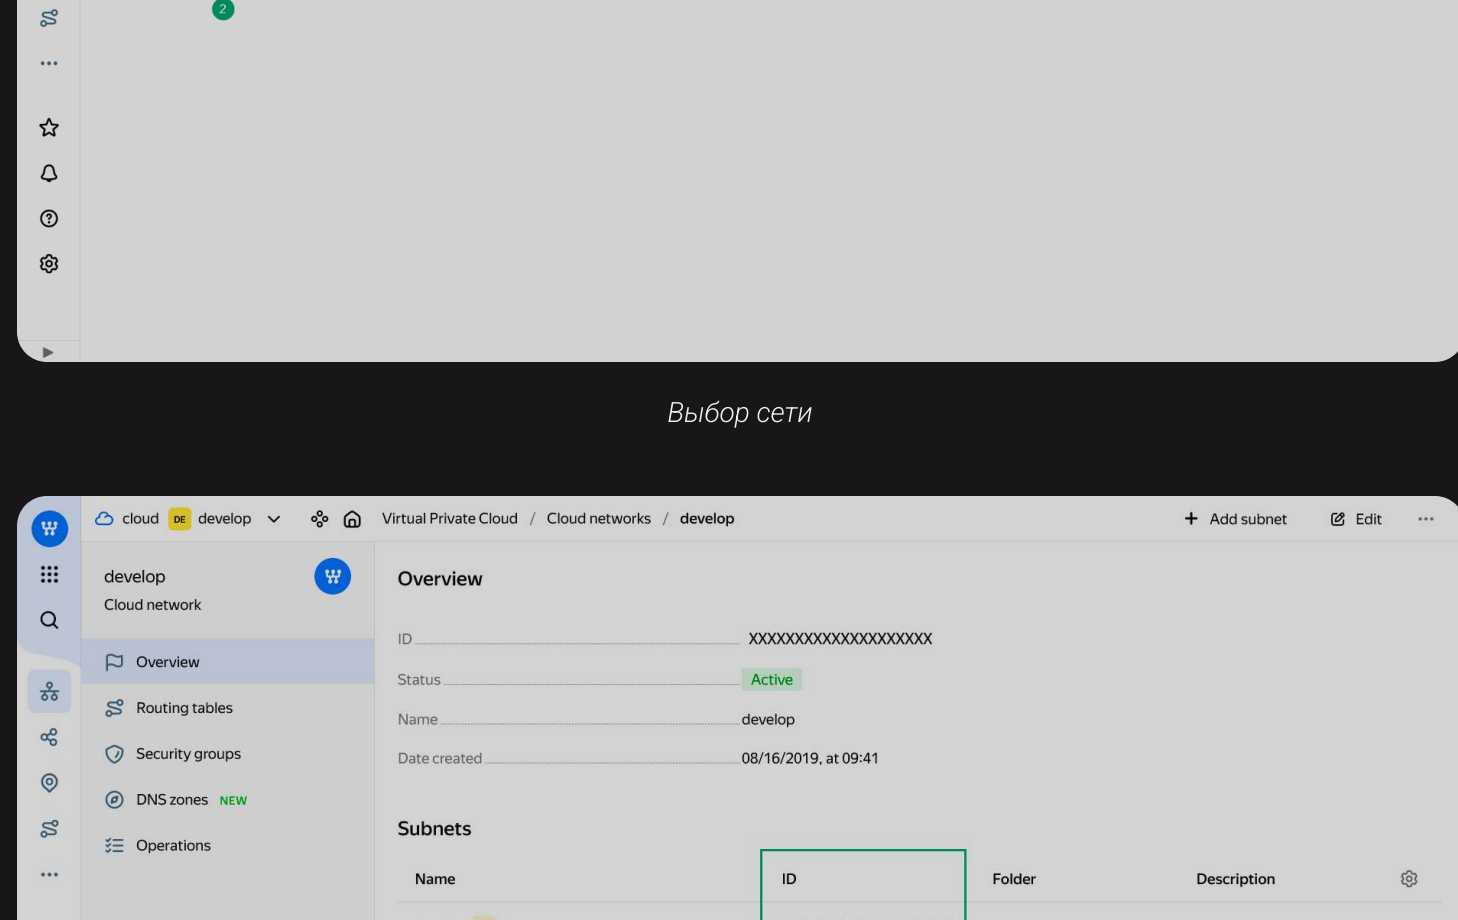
2

Выбор сети

cloud DE develop Virtual Private Cloud / Cloud networks / develop + Add subnet Edit ...

develop
Cloud network

Overview
Routing tables
Security groups
DNS zones NEW
Operations

Overview

ID XXXXXXXXXXXXXXXXXXXX
Status Active
Name develop
Date created 08/16/2019, at 09:41

Subnets

| Name | ID | Folder | Description |
|---|---|---|---|